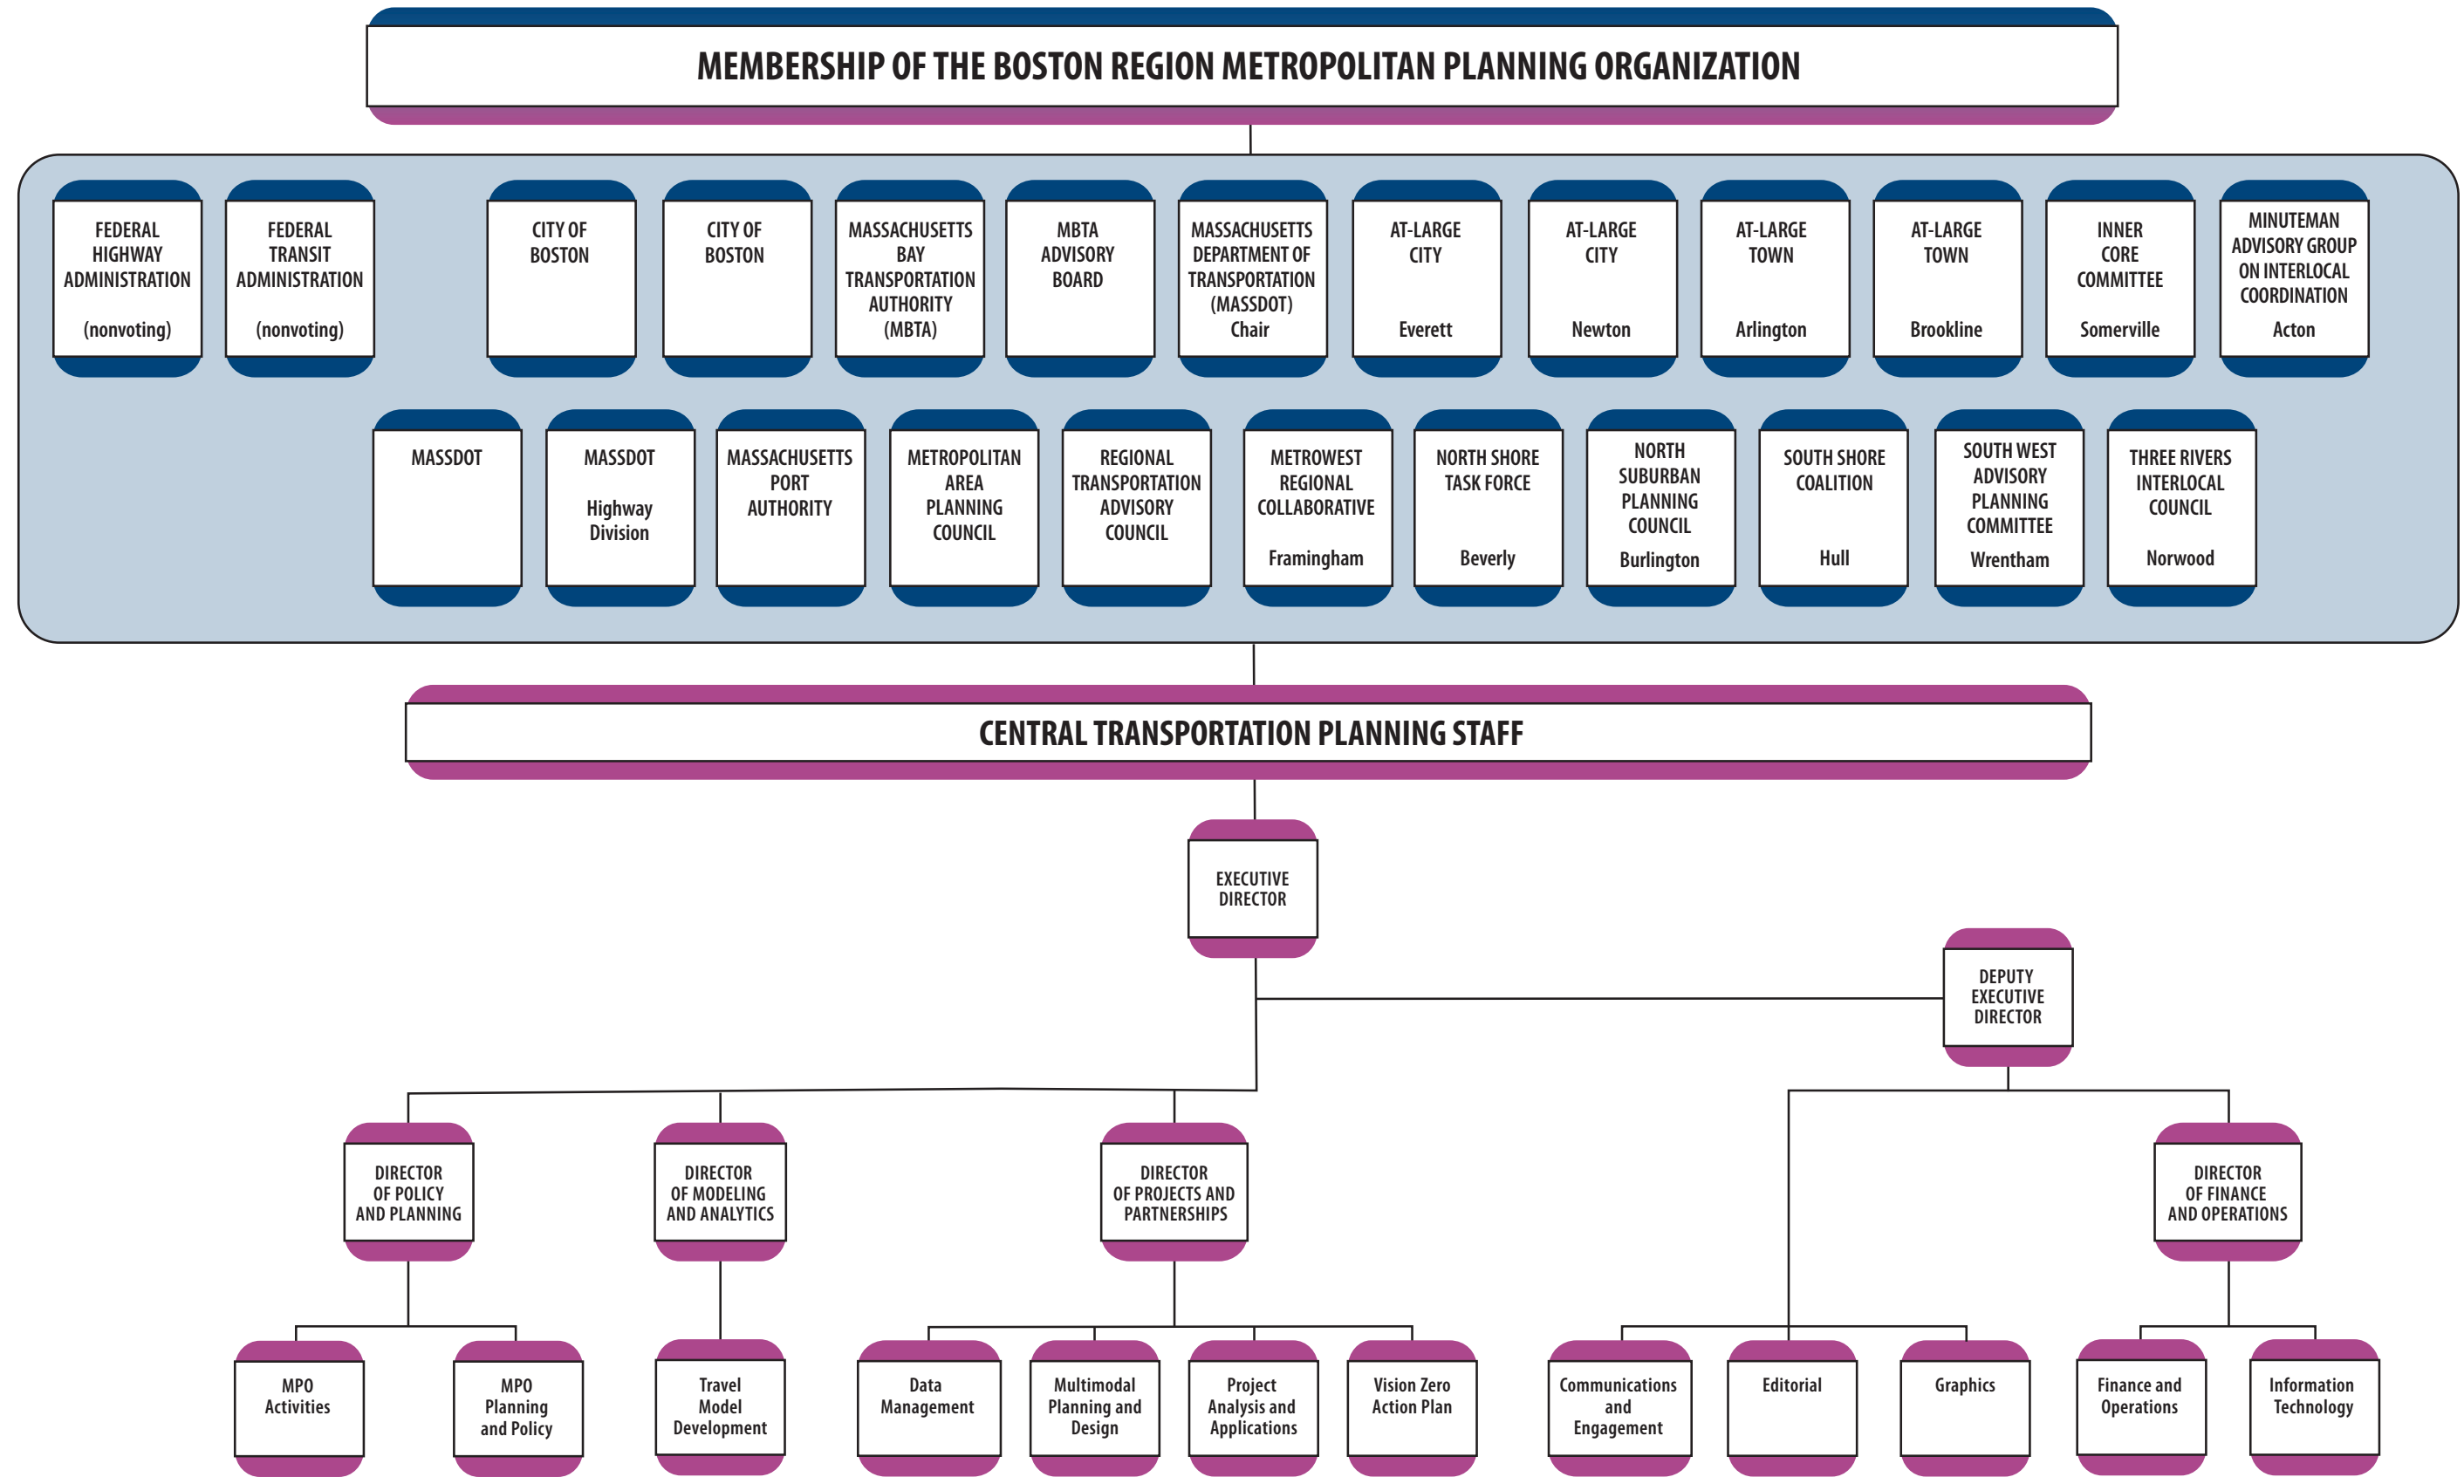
MEMBERSHIP OF THE BOSTON REGION METROPOLITAN PLANNING ORGANIZATION

FEDERAL HIGHWAY ADMINISTRATION (nonvoting)

FEDERAL TRANSIT ADMINISTRATION (nonvoting)

CITY OF BOSTON

CITY OF BOSTON

MASSACHUSETTS BAY TRANSPORTATION AUTHORITY (MBTA)

MBTA ADVISORY BOARD

MASSACHUSETTS DEPARTMENT OF TRANSPORTATION (MASSDOT) Chair

AT-LARGE CITY Everett

AT-LARGE CITY Newton

AT-LARGE TOWN Arlington

AT-LARGE TOWN Brookline

INNER CORE COMMITTEE Somerville

MINUTEMAN ADVISORY GROUP ON INTERLOCAL COORDINATION Acton

MASSDOT

MASSDOT Highway Division

MASSACHUSETTS PORT AUTHORITY

METROPOLITAN AREA PLANNING COUNCIL

REGIONAL TRANSPORTATION ADVISORY COUNCIL

METROWEST REGIONAL COLLABORATIVE Framingham

NORTH SHORE TASK FORCE Beverly

NORTH SUBURBAN PLANNING COUNCIL Burlington

SOUTH SHORE COALITION Hull

SOUTH WEST ADVISORY PLANNING COMMITTEE Wrentham

THREE RIVERS INTERLOCAL COUNCIL Norwood

CENTRAL TRANSPORTATION PLANNING STAFF

EXECUTIVE DIRECTOR

DEPUTY EXECUTIVE DIRECTOR

DIRECTOR OF POLICY AND PLANNING

DIRECTOR OF MODELING AND ANALYTICS

DIRECTOR OF PROJECTS AND PARTNERSHIPS

DIRECTOR OF FINANCE AND OPERATIONS

MPO Activities

MPO Planning and Policy

Travel Model Development

Data Management

Multimodal Planning and Design

Project Analysis and Applications

Vision Zero Action Plan

Communications and Engagement

Editorial

Graphics

Finance and Operations

Information Technology